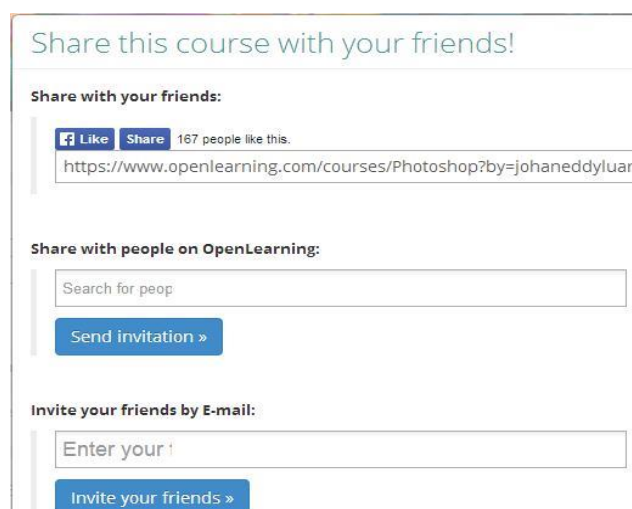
Share this course with your friends!

Share with your friends:

Like Share 167 people like this.

https://www.openlearning.com/courses/Photoshop?by=johaneddyluar

Share with people on OpenLearning:

Search for peop

Send invitation »

Invite your friends by E-mail:

Enter your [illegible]

Invite your friends »